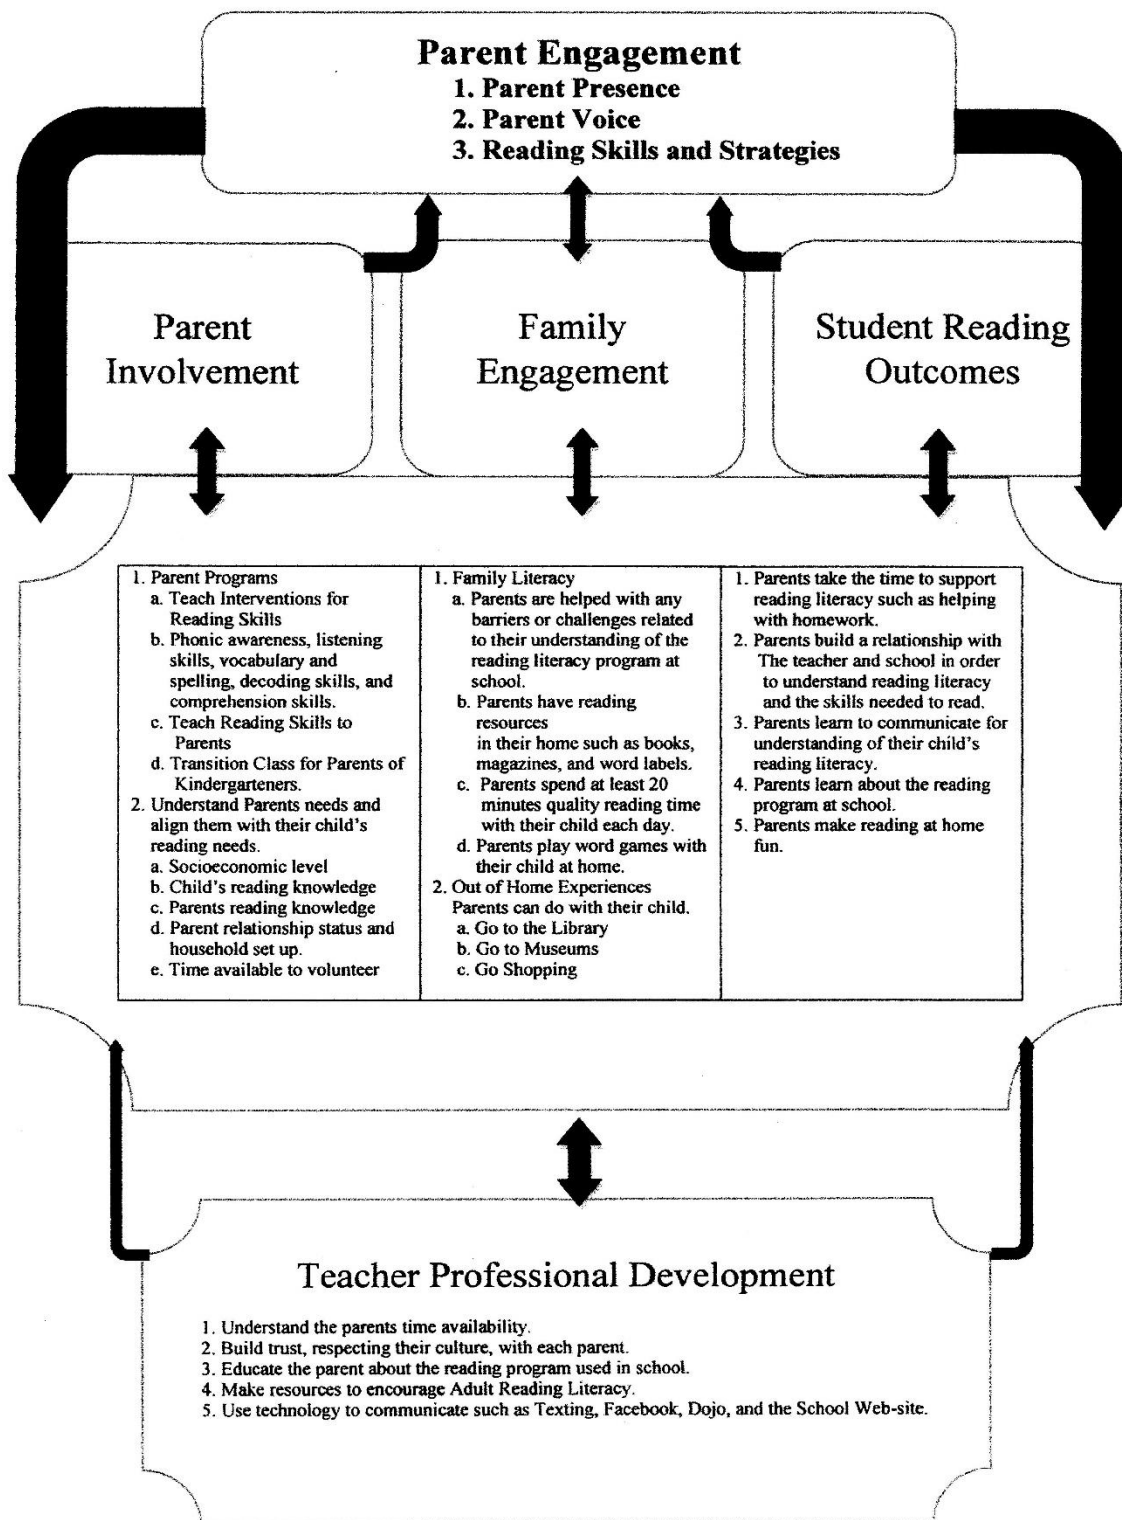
Parent Engagement
1. Parent Presence
2. Parent Voice
3. Reading Skills and Strategies

Parent Involvement

Family Engagement

Student Reading Outcomes

| 1. Parent Programs<br>a. Teach Interventions for Reading Skills<br>b. Phonic awareness, listening skills, vocabulary and spelling, decoding skills, and comprehension skills.<br>c. Teach Reading Skills to Parents<br>d. Transition Class for Parents of Kindergarteners.<br>2. Understand Parents needs and align them with their child's reading needs.<br>a. Socioeconomic level<br>b. Child's reading knowledge<br>c. Parents reading knowledge<br>d. Parent relationship status and household set up.<br>e. Time available to volunteer | 1. Family Literacy<br>a. Parents are helped with any barriers or challenges related to their understanding of the reading literacy program at school.<br>b. Parents have reading resources in their home such as books, magazines, and word labels.<br>c. Parents spend at least 20 minutes quality reading time with their child each day.<br>d. Parents play word games with their child at home.<br>2. Out of Home Experiences Parents can do with their child.<br>a. Go to the Library<br>b. Go to Museums<br>c. Go Shopping | 1. Parents take the time to support reading literacy such as helping with homework.<br>2. Parents build a relationship with The teacher and school in order to understand reading literacy and the skills needed to read.<br>3. Parents learn to communicate for understanding of their child's reading literacy.<br>4. Parents learn about the reading program at school.<br>5. Parents make reading at home fun. |
|---|---|---|

Teacher Professional Development

1. Understand the parents time availability.
2. Build trust, respecting their culture, with each parent.
3. Educate the parent about the reading program used in school.
4. Make resources to encourage Adult Reading Literacy.
5. Use technology to communicate such as Texting, Facebook, Dojo, and the School Web-site.